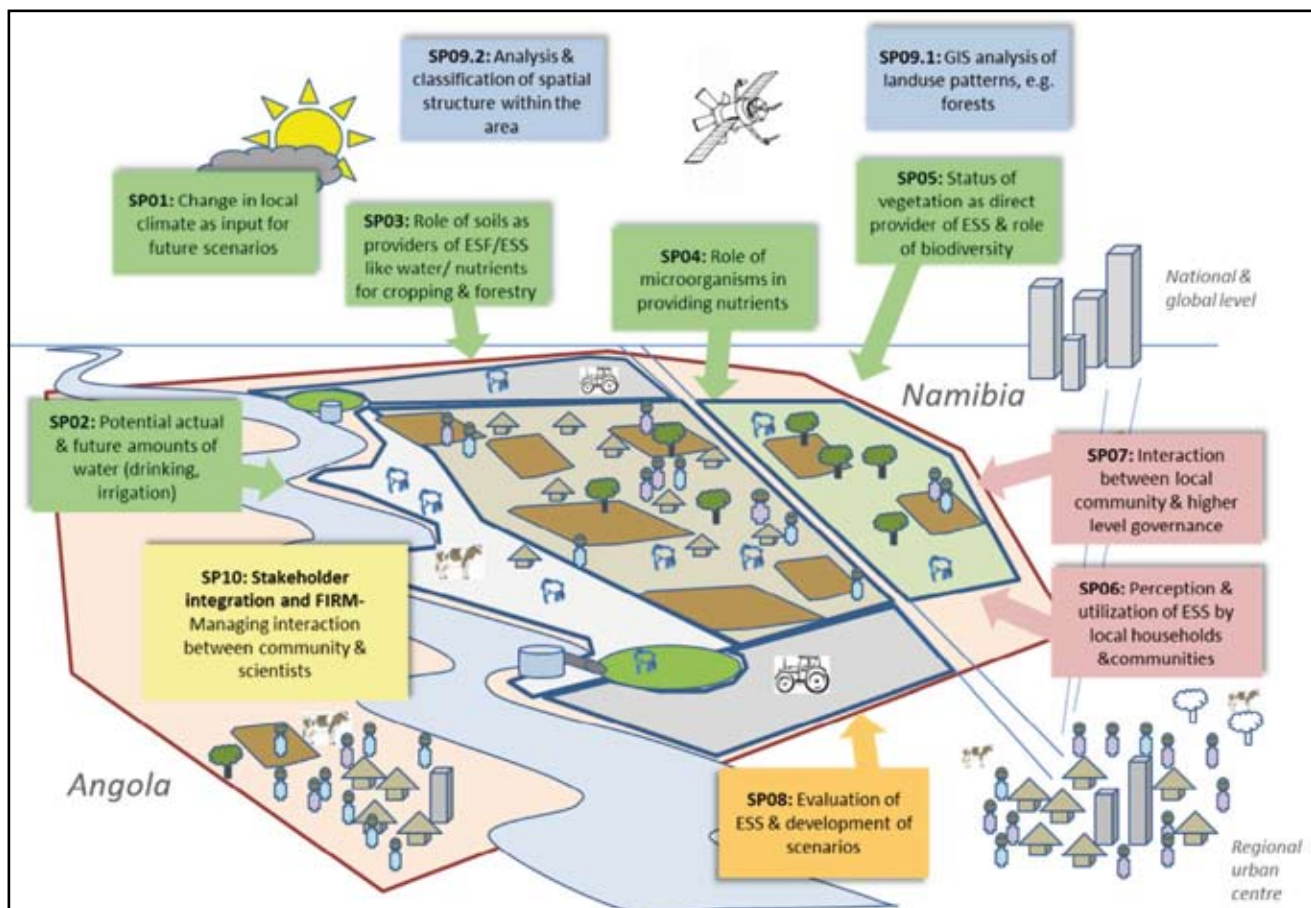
SP09.2: Analysis & classification of spatial structure within the area

SP09.1: GIS analysis of landuse patterns, e.g. forests

SP01: Change in local climate as input for future scenarios

SP03: Role of soils as providers of ESF/ESS like water/ nutrients for cropping & forestry

SP04: Role of microorganisms in providing nutrients

SP05: Status of vegetation as direct provider of ESS & role of biodiversity

National & global level

Namibia

SP02: Potential actual & future amounts of water (drinking, irrigation)

SP07: Interaction between local community & higher level governance

SP10: Stakeholder integration and FIRM- Managing interaction between community & scientists

SP06: Perception & utilization of ESS by local households &communities

Angola

SP08: Evaluation of ESS & development of scenarios

Regional urban centre